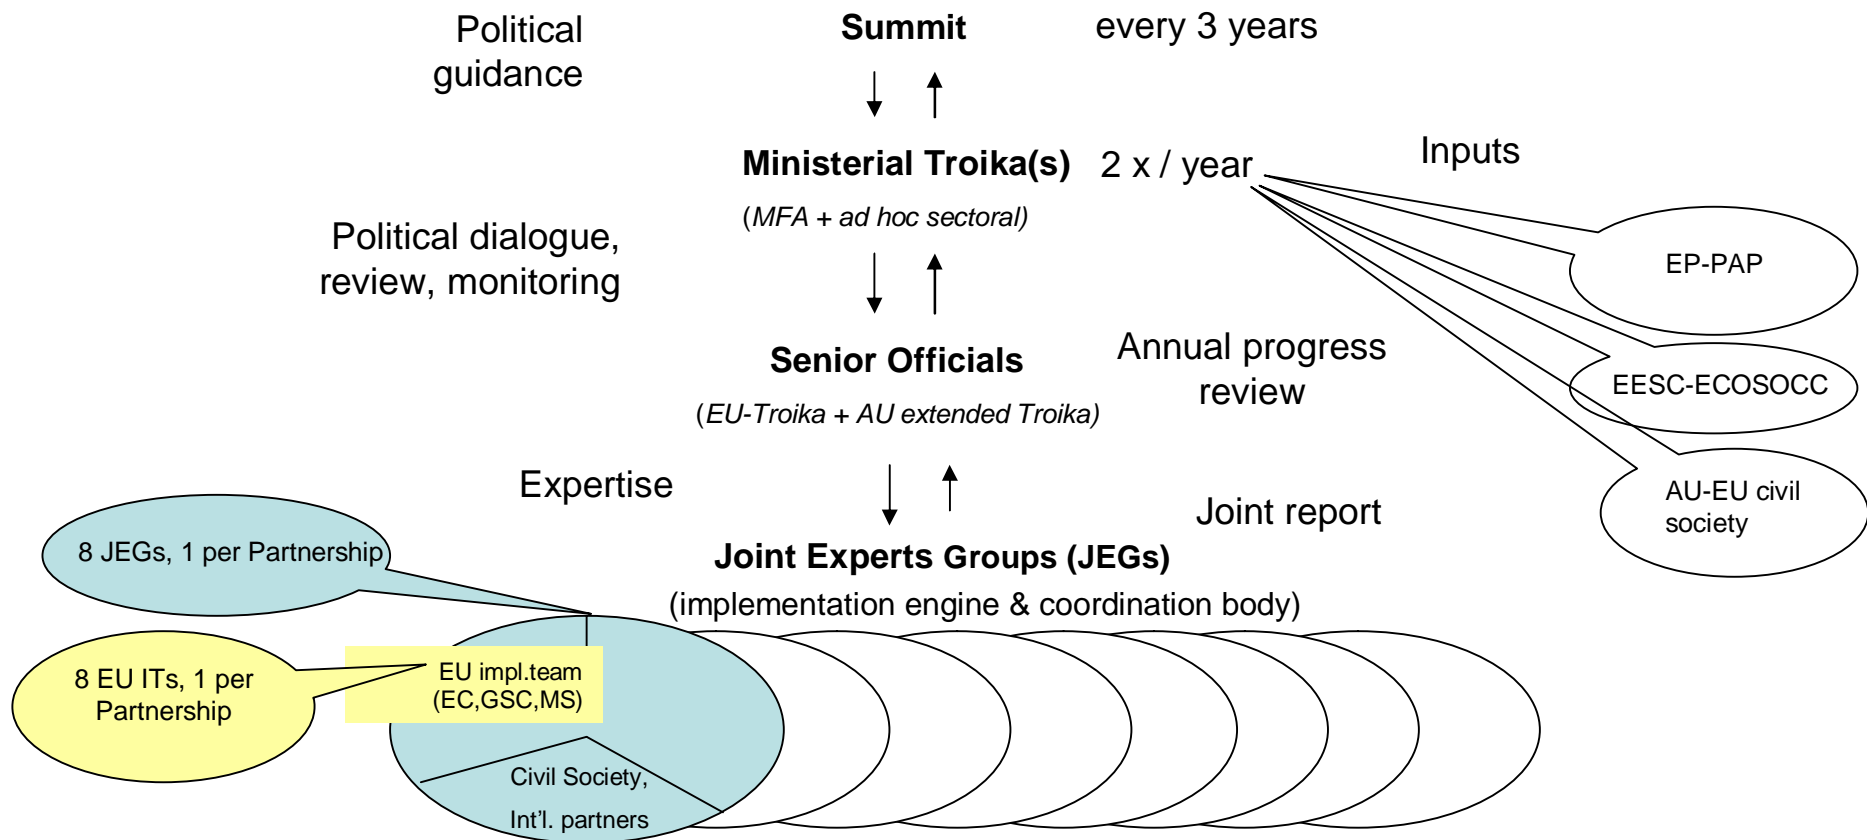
Political guidance

Summit

every 3 years

Ministerial Troika(s)

(MFA + ad hoc sectoral)

2 x / year

Inputs

Political dialogue, review, monitoring

EP-PAP

Senior Officials

(EU-Troika + AU extended Troika)

Annual progress review

EESC-ECOSOCC

AU-EU civil society

Expertise

Joint report

8 JEGs, 1 per Partnership

Joint Experts Groups (JEGs)

(implementation engine & coordination body)

8 EU ITs, 1 per Partnership

EU impl.team (EC,GSC,MS)

Civil Society, Int'l. partners